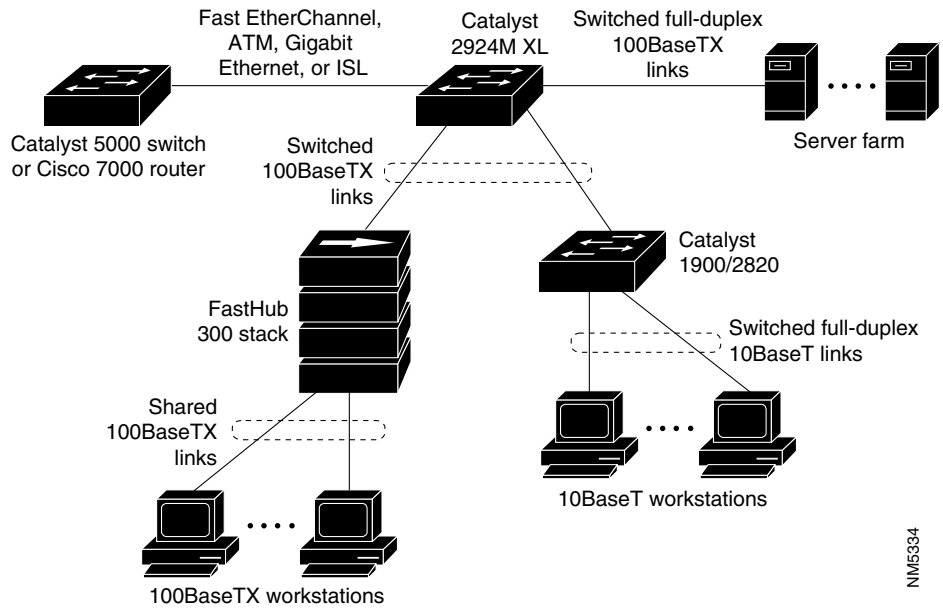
Fast EtherChannel, ATM, Gigabit Ethernet, or ISL

Catalyst 2924M XL

Switched full-duplex 100BaseTX links

Catalyst 5000 switch or Cisco 7000 router

Server farm

Switched 100BaseTX links

Catalyst 1900/2820

FastHub 300 stack

Switched full-duplex 10BaseT links

Shared 100BaseTX links

10BaseT workstations

100BaseTX workstations

NM5334